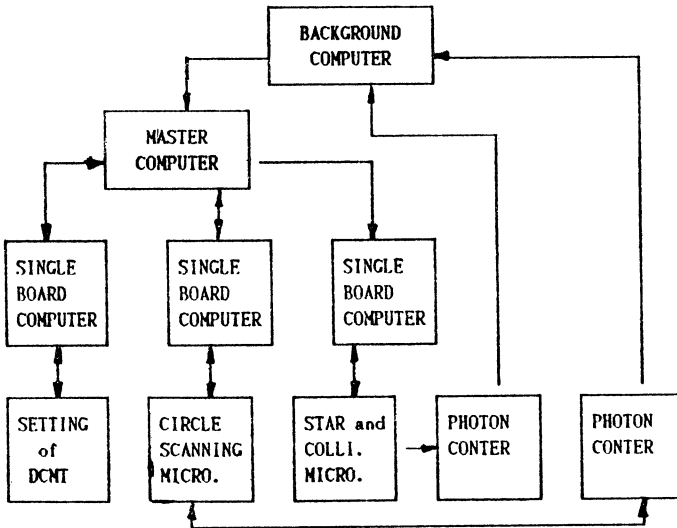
BACKGROUND COMPUTER

MASTER COMPUTER

SINGLE BOARD COMPUTER

SINGLE BOARD COMPUTER

SINGLE BOARD COMPUTER

SETTING of DCMT

CIRCLE SCANNING MICRO.

STAR and COLLI. MICRO.

PHOTON CONTER

PHOTON CONTER